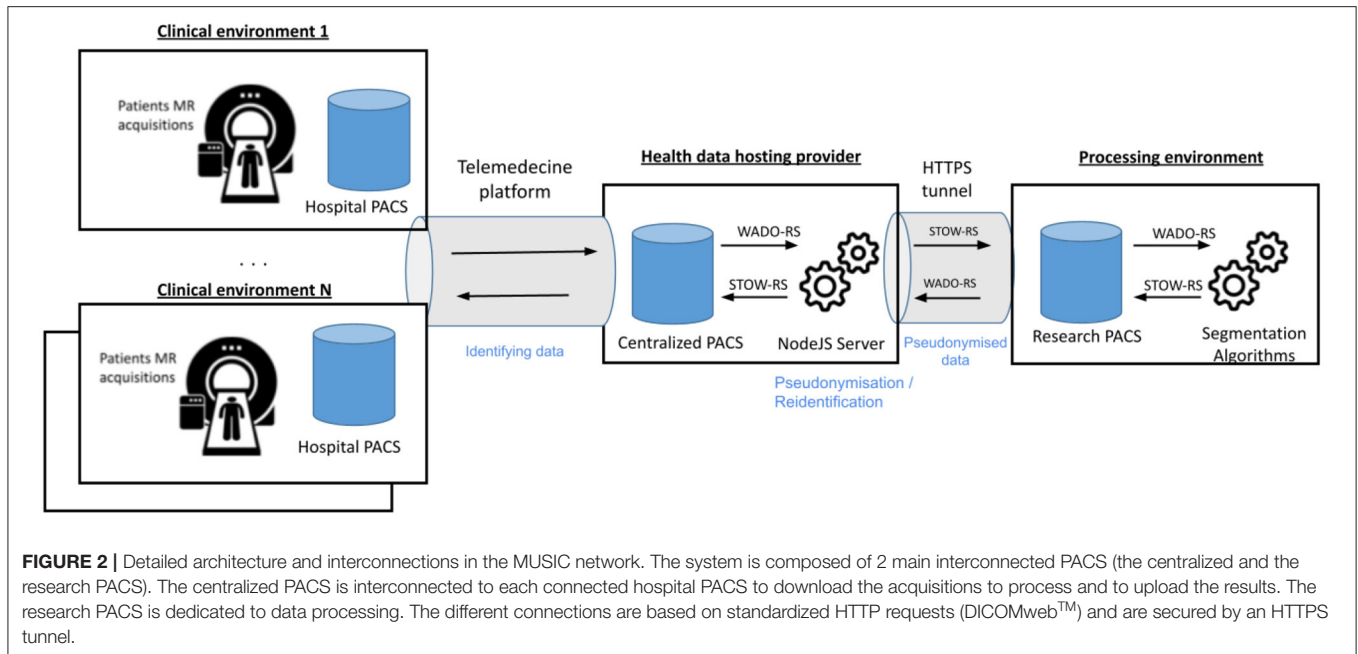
Clinical environment 1

Patients MR acquisitions

Hospital PACS

. . .

Clinical environment N

Patients MR acquisitions

Hospital PACS

Telemedecine platform

Identifying data

Health data hosting provider

WADO-RS

STOW-RS

Centralized PACS

NodeJS Server

Pseudonymisation / Reidentification

HTTPS tunnel

STOW-RS

WADO-RS

Pseudonymised data

Processing environment

WADO-RS

STOW-RS

Research PACS

Segmentation Algorithms

**FIGURE 2 |** Detailed architecture and interconnections in the MUSIC network. The system is composed of 2 main interconnected PACS (the centralized and the research PACS). The centralized PACS is interconnected to each connected hospital PACS to download the acquisitions to process and to upload the results. The research PACS is dedicated to data processing. The different connections are based on standardized HTTP requests (DICOMweb$^{TM}$) and are secured by an HTTPS tunnel.